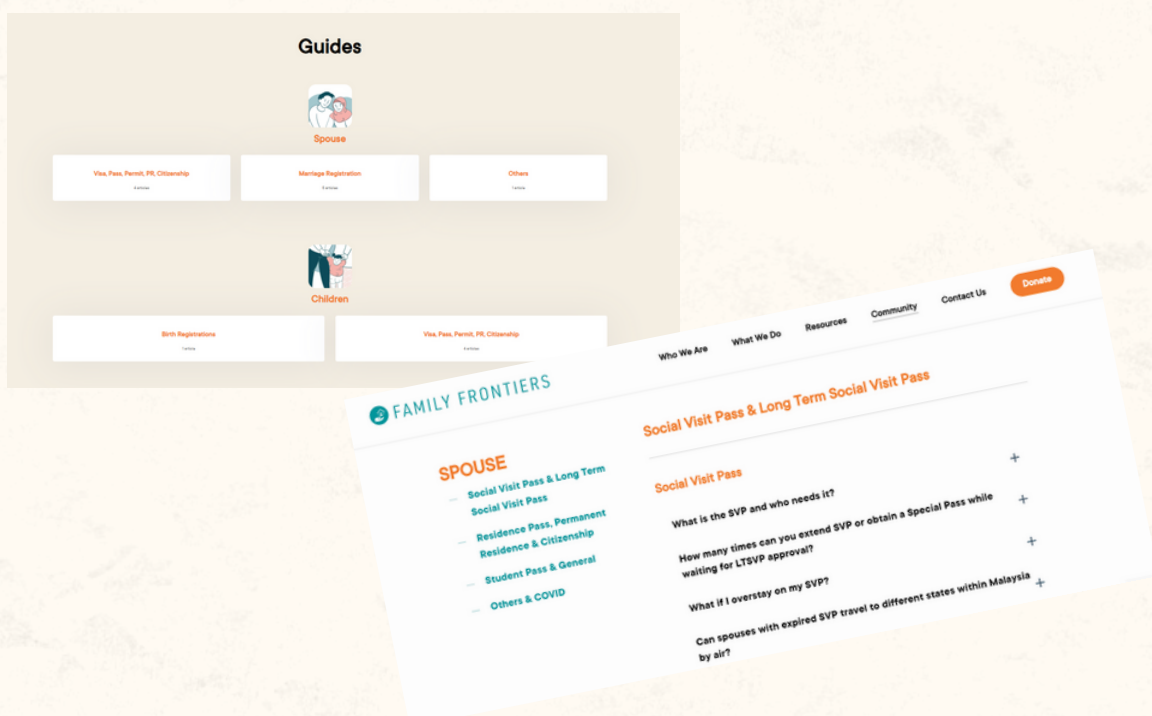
Guides

Spouse

Visa, Pass, Permit, PR, Citizenship

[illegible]

Marriage Registration

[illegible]

Others

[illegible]

Children

Birth Registrations

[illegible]

Visa, Pass, Permit, PR, Citizenship

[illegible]

Who We Are What We Do Resources Community Contact Us Donate

FAMILY FRONTIERS

SPOUSE

— Social Visit Pass & Long Term Social Visit Pass

— Residence Pass, Permanent Residence & Citizenship

— Student Pass & General

— Others & COVID

Social Visit Pass & Long Term Social Visit Pass

Social Visit Pass +

What is the SVP and who needs it? +

How many times can you extend SVP or obtain a Special Pass while waiting for LTSVP approval? +

What if I overstay on my SVP? +

Can spouses with expired SVP travel to different states within Malaysia by air?